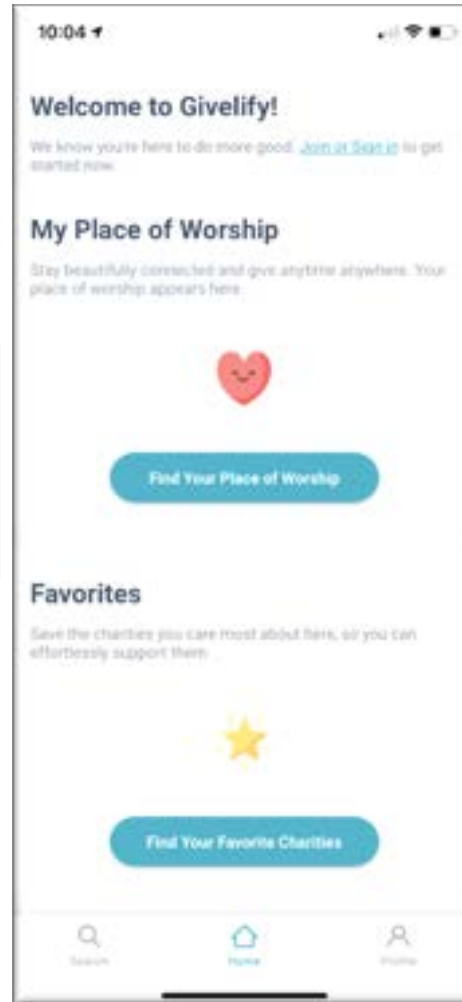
10:04

Welcome to Givelify!

We know you're here to do more good. Join or Sign in to get started now.

My Place of Worship

Stay beautifully connected and give anytime anywhere. Your place of worship appears here.

Find Your Place of Worship

Favorites

Save the charities you care most about here, so you can effortlessly support them.

Find Your Favorite Charities

Search

Home

Profile